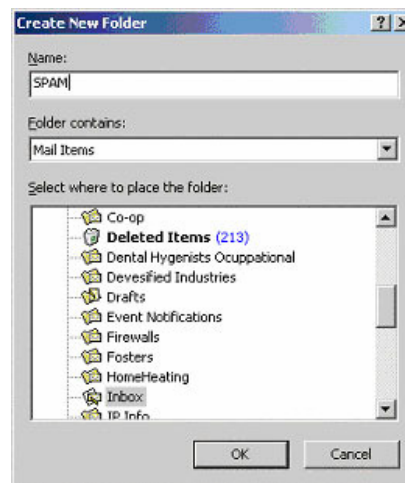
Create New Folder

?

Name:

SPAM

Folder contains:

Mail Items

Select where to place the folder:

Co-op

Deleted Items (213)

Dental Hygenists Ocuppational

Devesified Industries

Drafts

Event Notifications

Firewalls

Fosters

HomeHeating

Inbox

IP Info

OK

Cancel